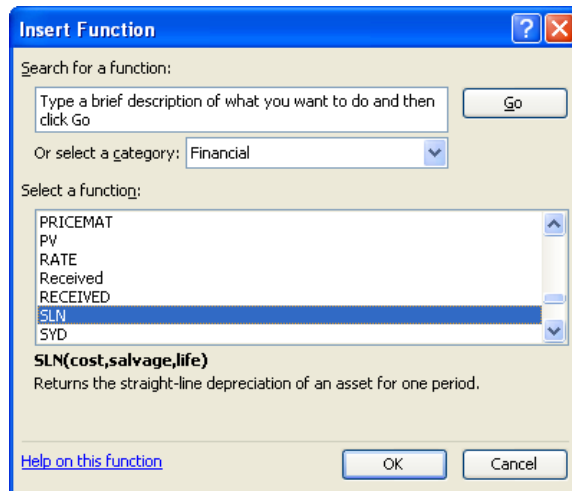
Insert Function

Search for a function:

Type a brief description of what you want to do and then click Go

Go

Or select a category: Financial

Select a function:

PRICEMAT
PV
RATE
Received
RECEIVED
SLN
SYD

SLN(cost,salvage,life)
Returns the straight-line depreciation of an asset for one period.

Help on this function

OK

Cancel